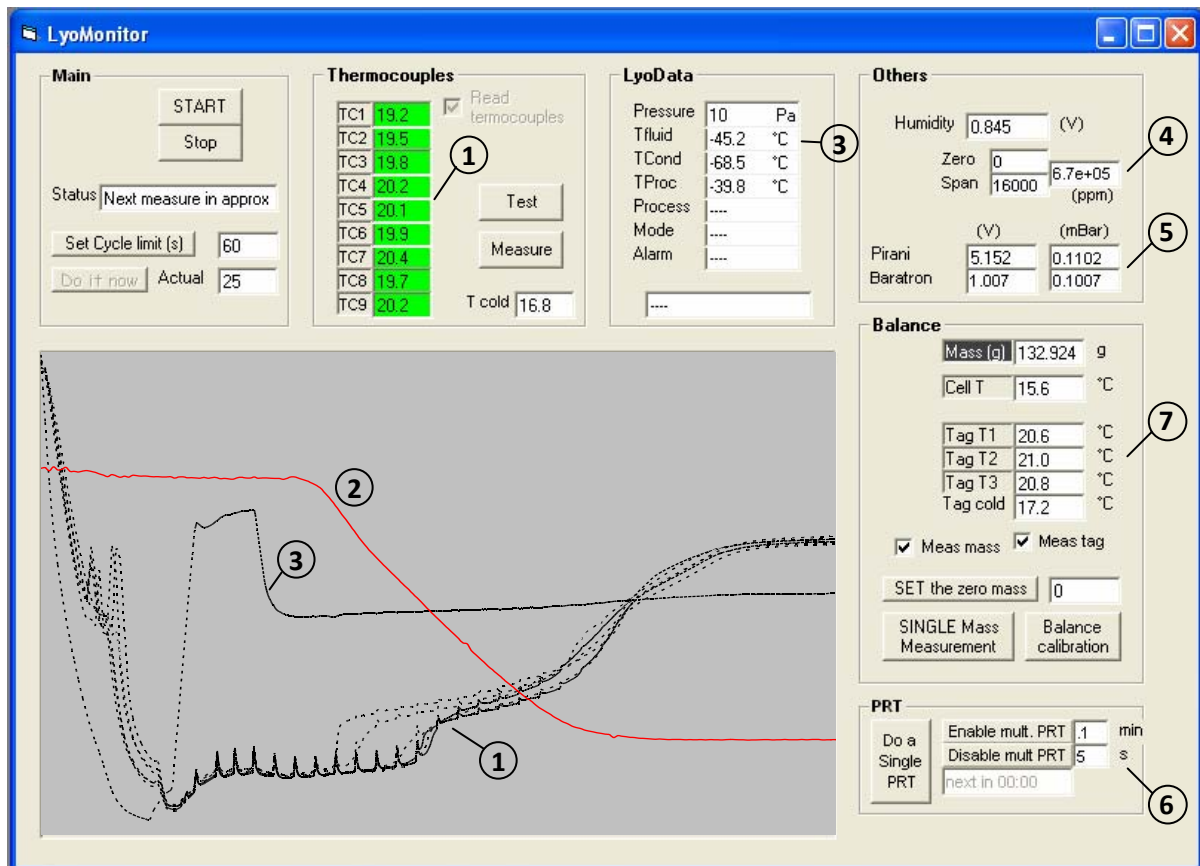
LyoMonitor

Main
START
Stop
Status Next measure in approx
Set Cycle limit (s) 60
Do it now Actual 25

Thermocouples
| TC1 | 19.2 |
|---|---|
| TC2 | 19.5 |
| TC3 | 19.8 |
| TC4 | 20.2 |
| TC5 | 20.1 |
| TC6 | 19.9 |
| TC7 | 20.4 |
| TC8 | 19.7 |
| TC9 | 20.2 |

Read termocouples
1
Test
Measure
T cold 16.8

LyoData
| Pressure | 10 | Pa |
|---|---|---|
| Tfluid | -45.2 | °C |
| TCond | -68.5 | °C |
| TProc | -39.8 | °C |
| Process | ---- | |
| Mode | ---- | |
| Alarm | ---- | |

3
----

Others
Humidity 0.845 (V)
Zero 0
Span 16000
6.7e+05 (ppm)
4
(V) (mBar)
Pirani 5.152 0.1102
Baratron 1.007 0.1007
5

Balance
Mass (g) 132.924 g
Cell T 15.6 °C
Tag T1 20.6 °C
Tag T2 21.0 °C
Tag T3 20.8 °C
Tag cold 17.2 °C
7
Meas mass
Meas tag
SET the zero mass 0
SINGLE Mass Measurement
Balance calibration

2
3
1

PRT
Do a Single PRT
Enable mult. PRT 1 min
Disable mult PRT 5 s
next in 00:00
6